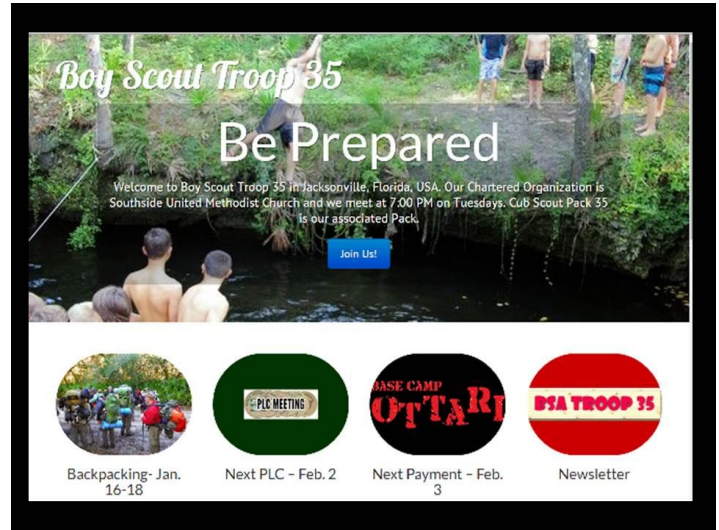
Boy Scout Troop 35

Be Prepared

Welcome to Boy Scout Troop 35 in Jacksonville, Florida, USA. Our Chartered Organization is Southside United Methodist Church and we meet at 7:00 PM on Tuesdays. Cub Scout Pack 35 is our associated Pack.

Join Us!

PLC MEETING

BASE CAMP OTTARI

BSA TROOP 35

Backpacking- Jan. 16-18

Next PLC – Feb. 2

Next Payment – Feb. 3

Newsletter